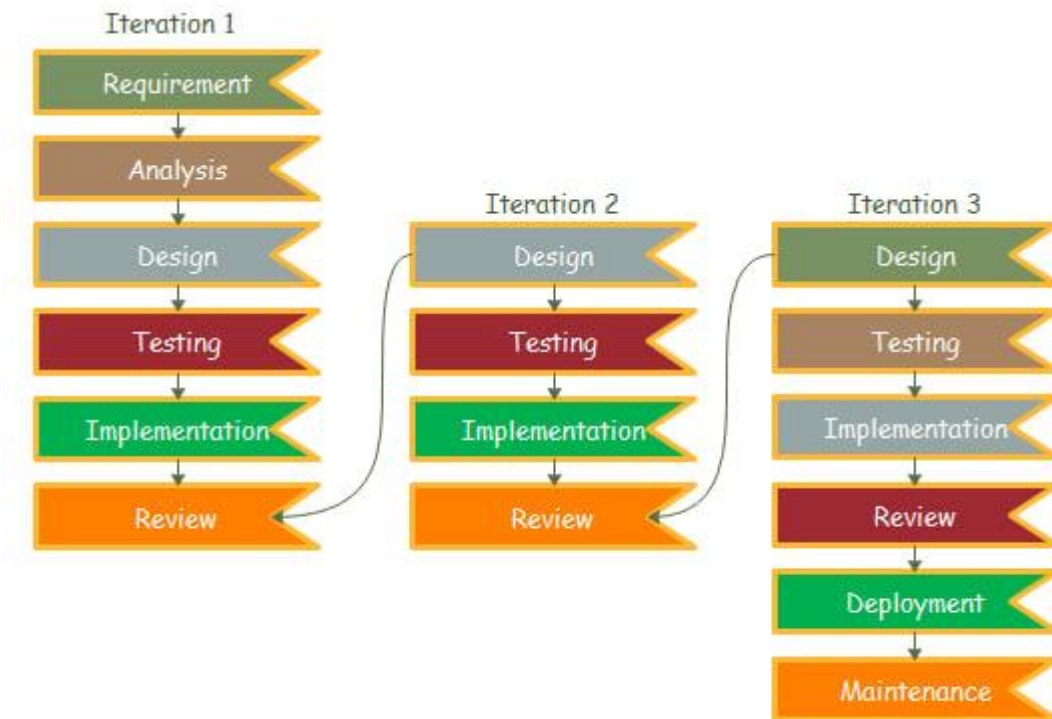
Iteration 1

Requirement

Analysis

Design

Testing

Implementation

Review

Iteration 2

Design

Testing

Implementation

Review

Iteration 3

Design

Testing

Implementation

Review

Deployment

Maintenance